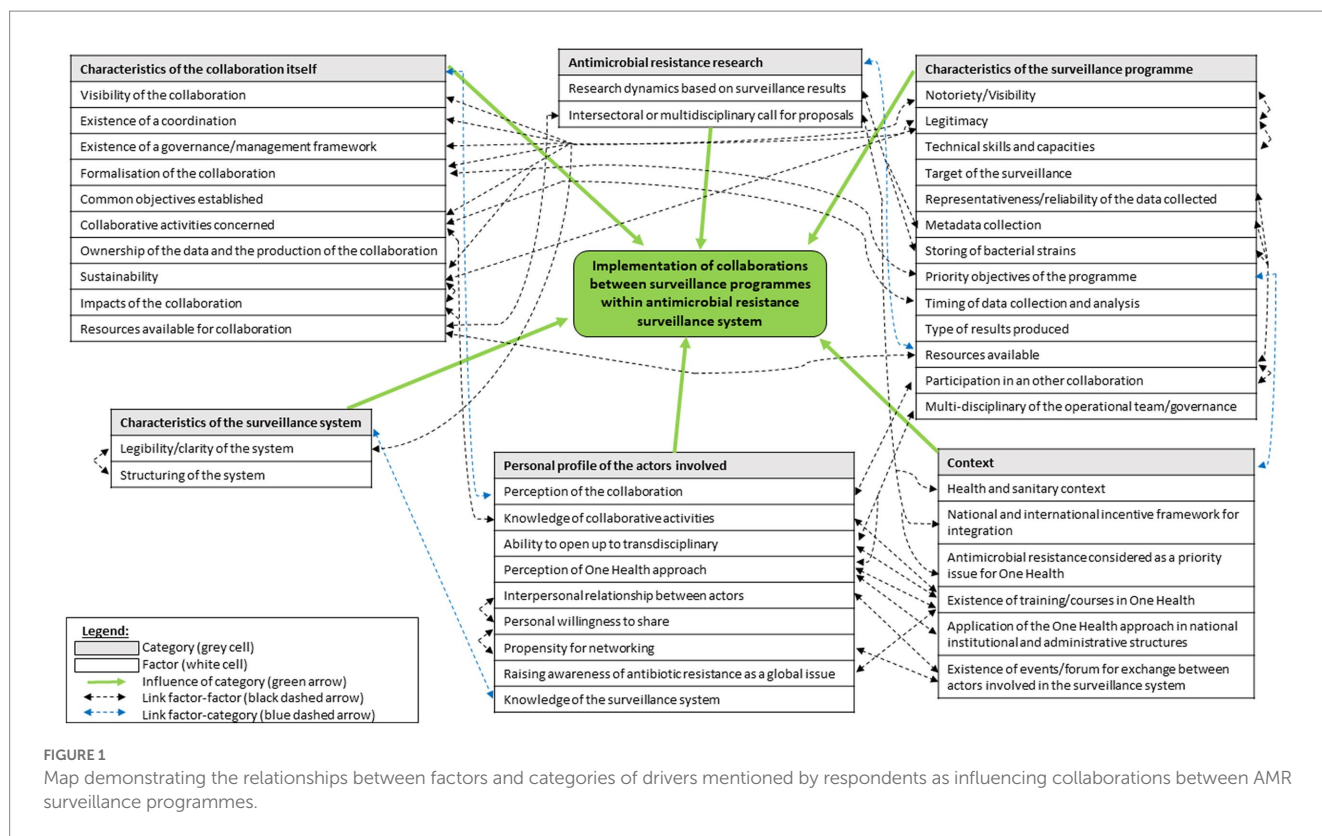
Characteristics of the collaboration itself
Visibility of the collaboration
Existence of a coordination
Existence of a governance/management framework
Formalisation of the collaboration
Common objectives established
Collaborative activities concerned
Ownership of the data and the production of the collaboration
Sustainability
Impacts of the collaboration
Resources available for collaboration

Antimicrobial resistance research
Research dynamics based on surveillance results
Intersectoral or multidisciplinary call for proposals

Characteristics of the surveillance programme
Notoriety/Visibility
Legitimacy
Technical skills and capacities
Target of the surveillance
Representativeness/reliability of the data collected
Metadata collection
Storing of bacterial strains
Priority objectives of the programme
Timing of data collection and analysis
Type of results produced
Resources available
Participation in an other collaboration
Multi-disciplinary of the operational team/governance

Implementation of collaborations between surveillance programmes within antimicrobial resistance surveillance system

Characteristics of the surveillance system
Legibility/clarity of the system
Structuring of the system

Personal profile of the actors involved
Perception of the collaboration
Knowledge of collaborative activities
Ability to open up to transdisciplinary
Perception of One Health approach
Interpersonal relationship between actors
Personal willingness to share
Propensity for networking
Raising awareness of antibiotic resistance as a global issue
Knowledge of the surveillance system

Context
Health and sanitary context
National and international incentive framework for integration
Antimicrobial resistance considered as a priority issue for One Health
Existence of training/courses in One Health
Application of the One Health approach in national institutional and administrative structures
Existence of events/forum for exchange between actors involved in the surveillance system

Legend:
Category (grey cell)
Factor (white cell)
Influence of category (green arrow)
Link factor-factor (black dashed arrow)
Link factor-category (blue dashed arrow)

FIGURE 1
Map demonstrating the relationships between factors and categories of drivers mentioned by respondents as influencing collaborations between AMR surveillance programmes.